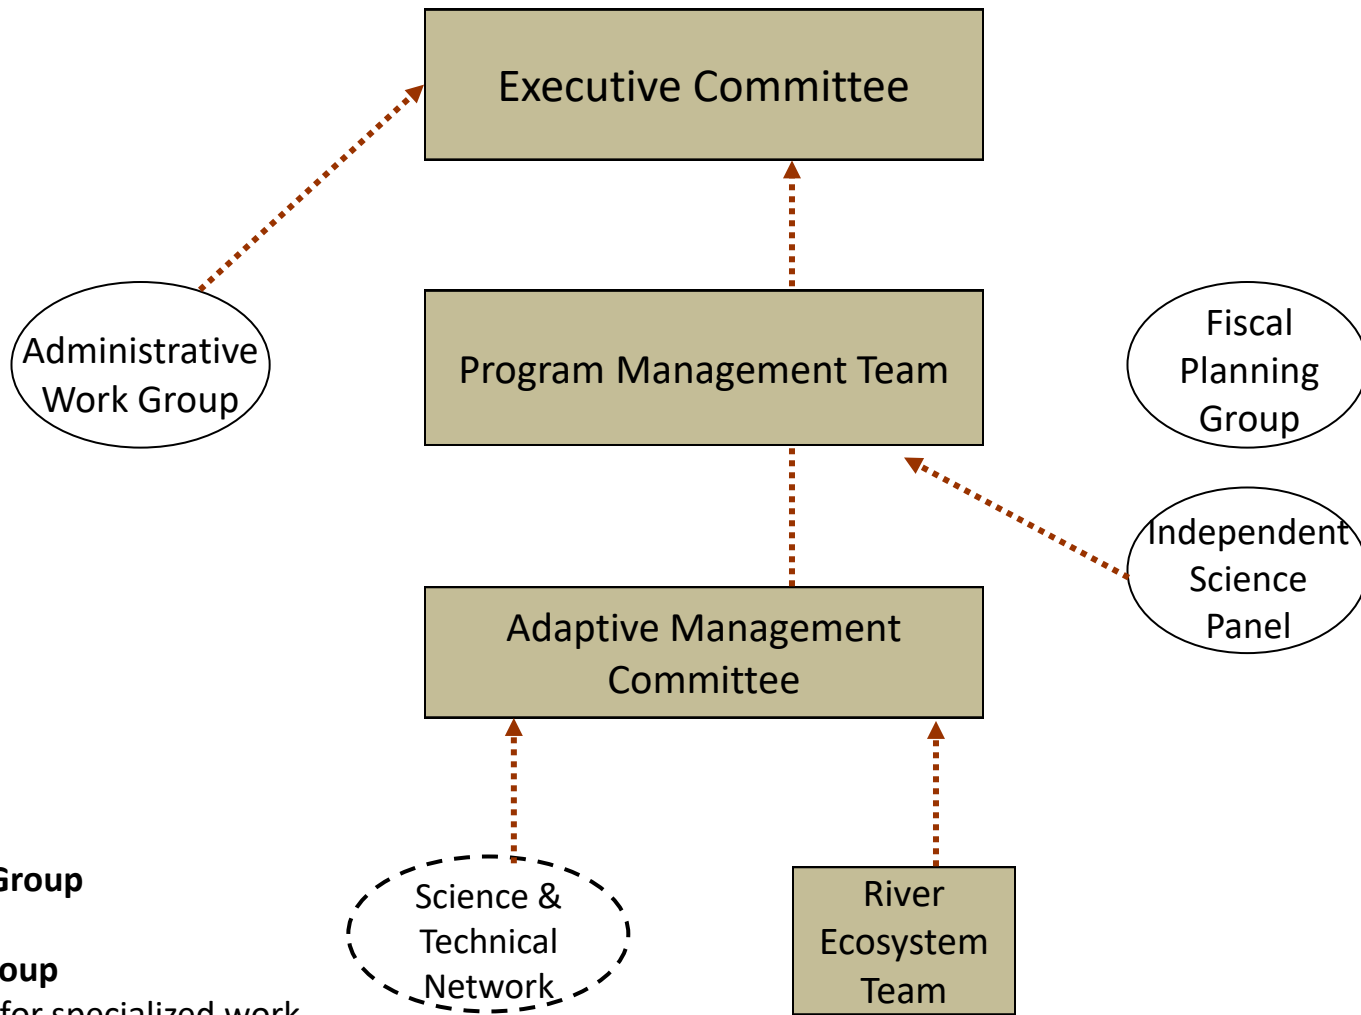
Executive Committee

Administrative Work Group

Program Management Team

Fiscal Planning Group

Independent Science Panel

Adaptive Management Committee

Group

oup
for specialized work

Science & Technical Network

River Ecosystem Team